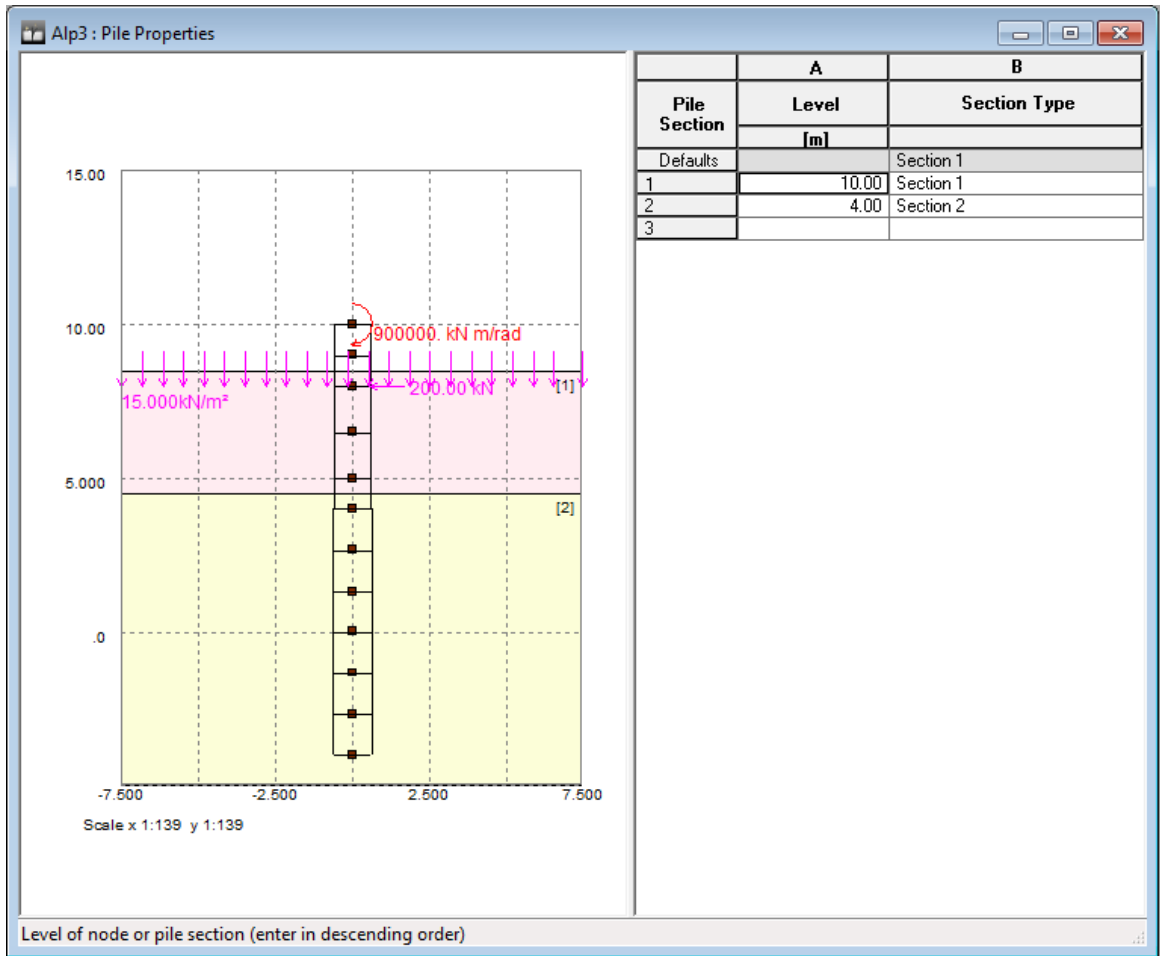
Alp3 : Pile Properties

15.00
10.00
5.000
.0
900000. kN m/rad
200.00 kN
15.000kN/m²
[1]
[2]
-7.500
-2.500
2.500
7.500
Scale x 1:139 y 1:139

| | A | B |
|---|---|---|
| Pile Section | Level | Section Type |
| | [m] | |
| Defaults | | Section 1 |
| 1 | 10.00 | Section 1 |
| 2 | 4.00 | Section 2 |
| 3 | | |

Level of node or pile section (enter in descending order)